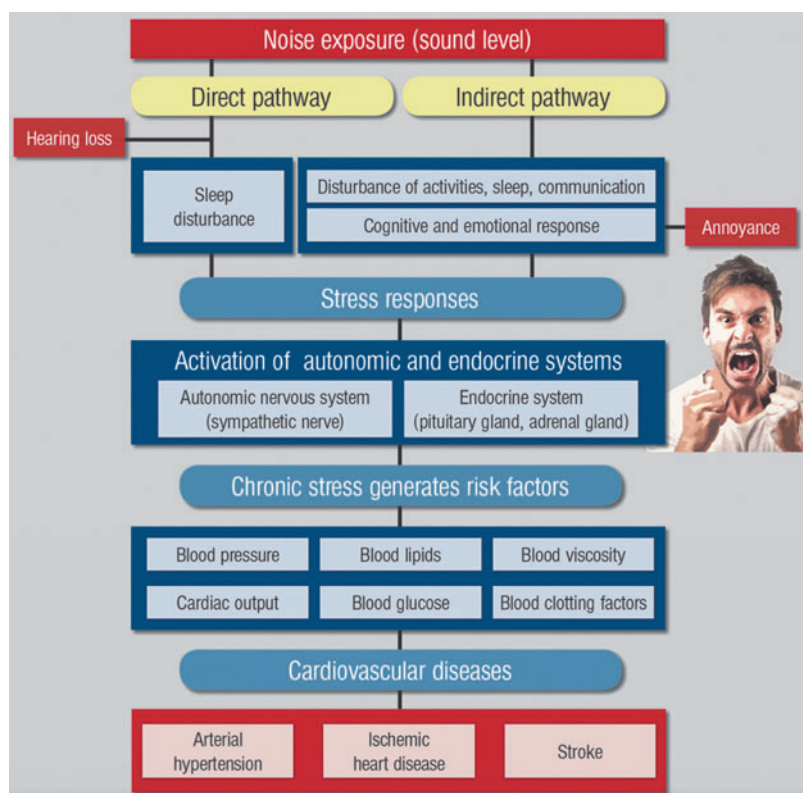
Noise exposure (sound level)

Direct pathway

Indirect pathway

Hearing loss

Sleep disturbance

Disturbance of activities, sleep, communication

Cognitive and emotional response

Annoyance

Stress responses

Activation of autonomic and endocrine systems

Autonomic nervous system (sympathetic nerve)

Endocrine system (pituitary gland, adrenal gland)

Chronic stress generates risk factors

| Blood pressure | Blood lipids | Blood viscosity |
|---|---|---|
| Cardiac output | Blood glucose | Blood clotting factors |

Cardiovascular diseases

Arterial hypertension

Ischemic heart disease

Stroke